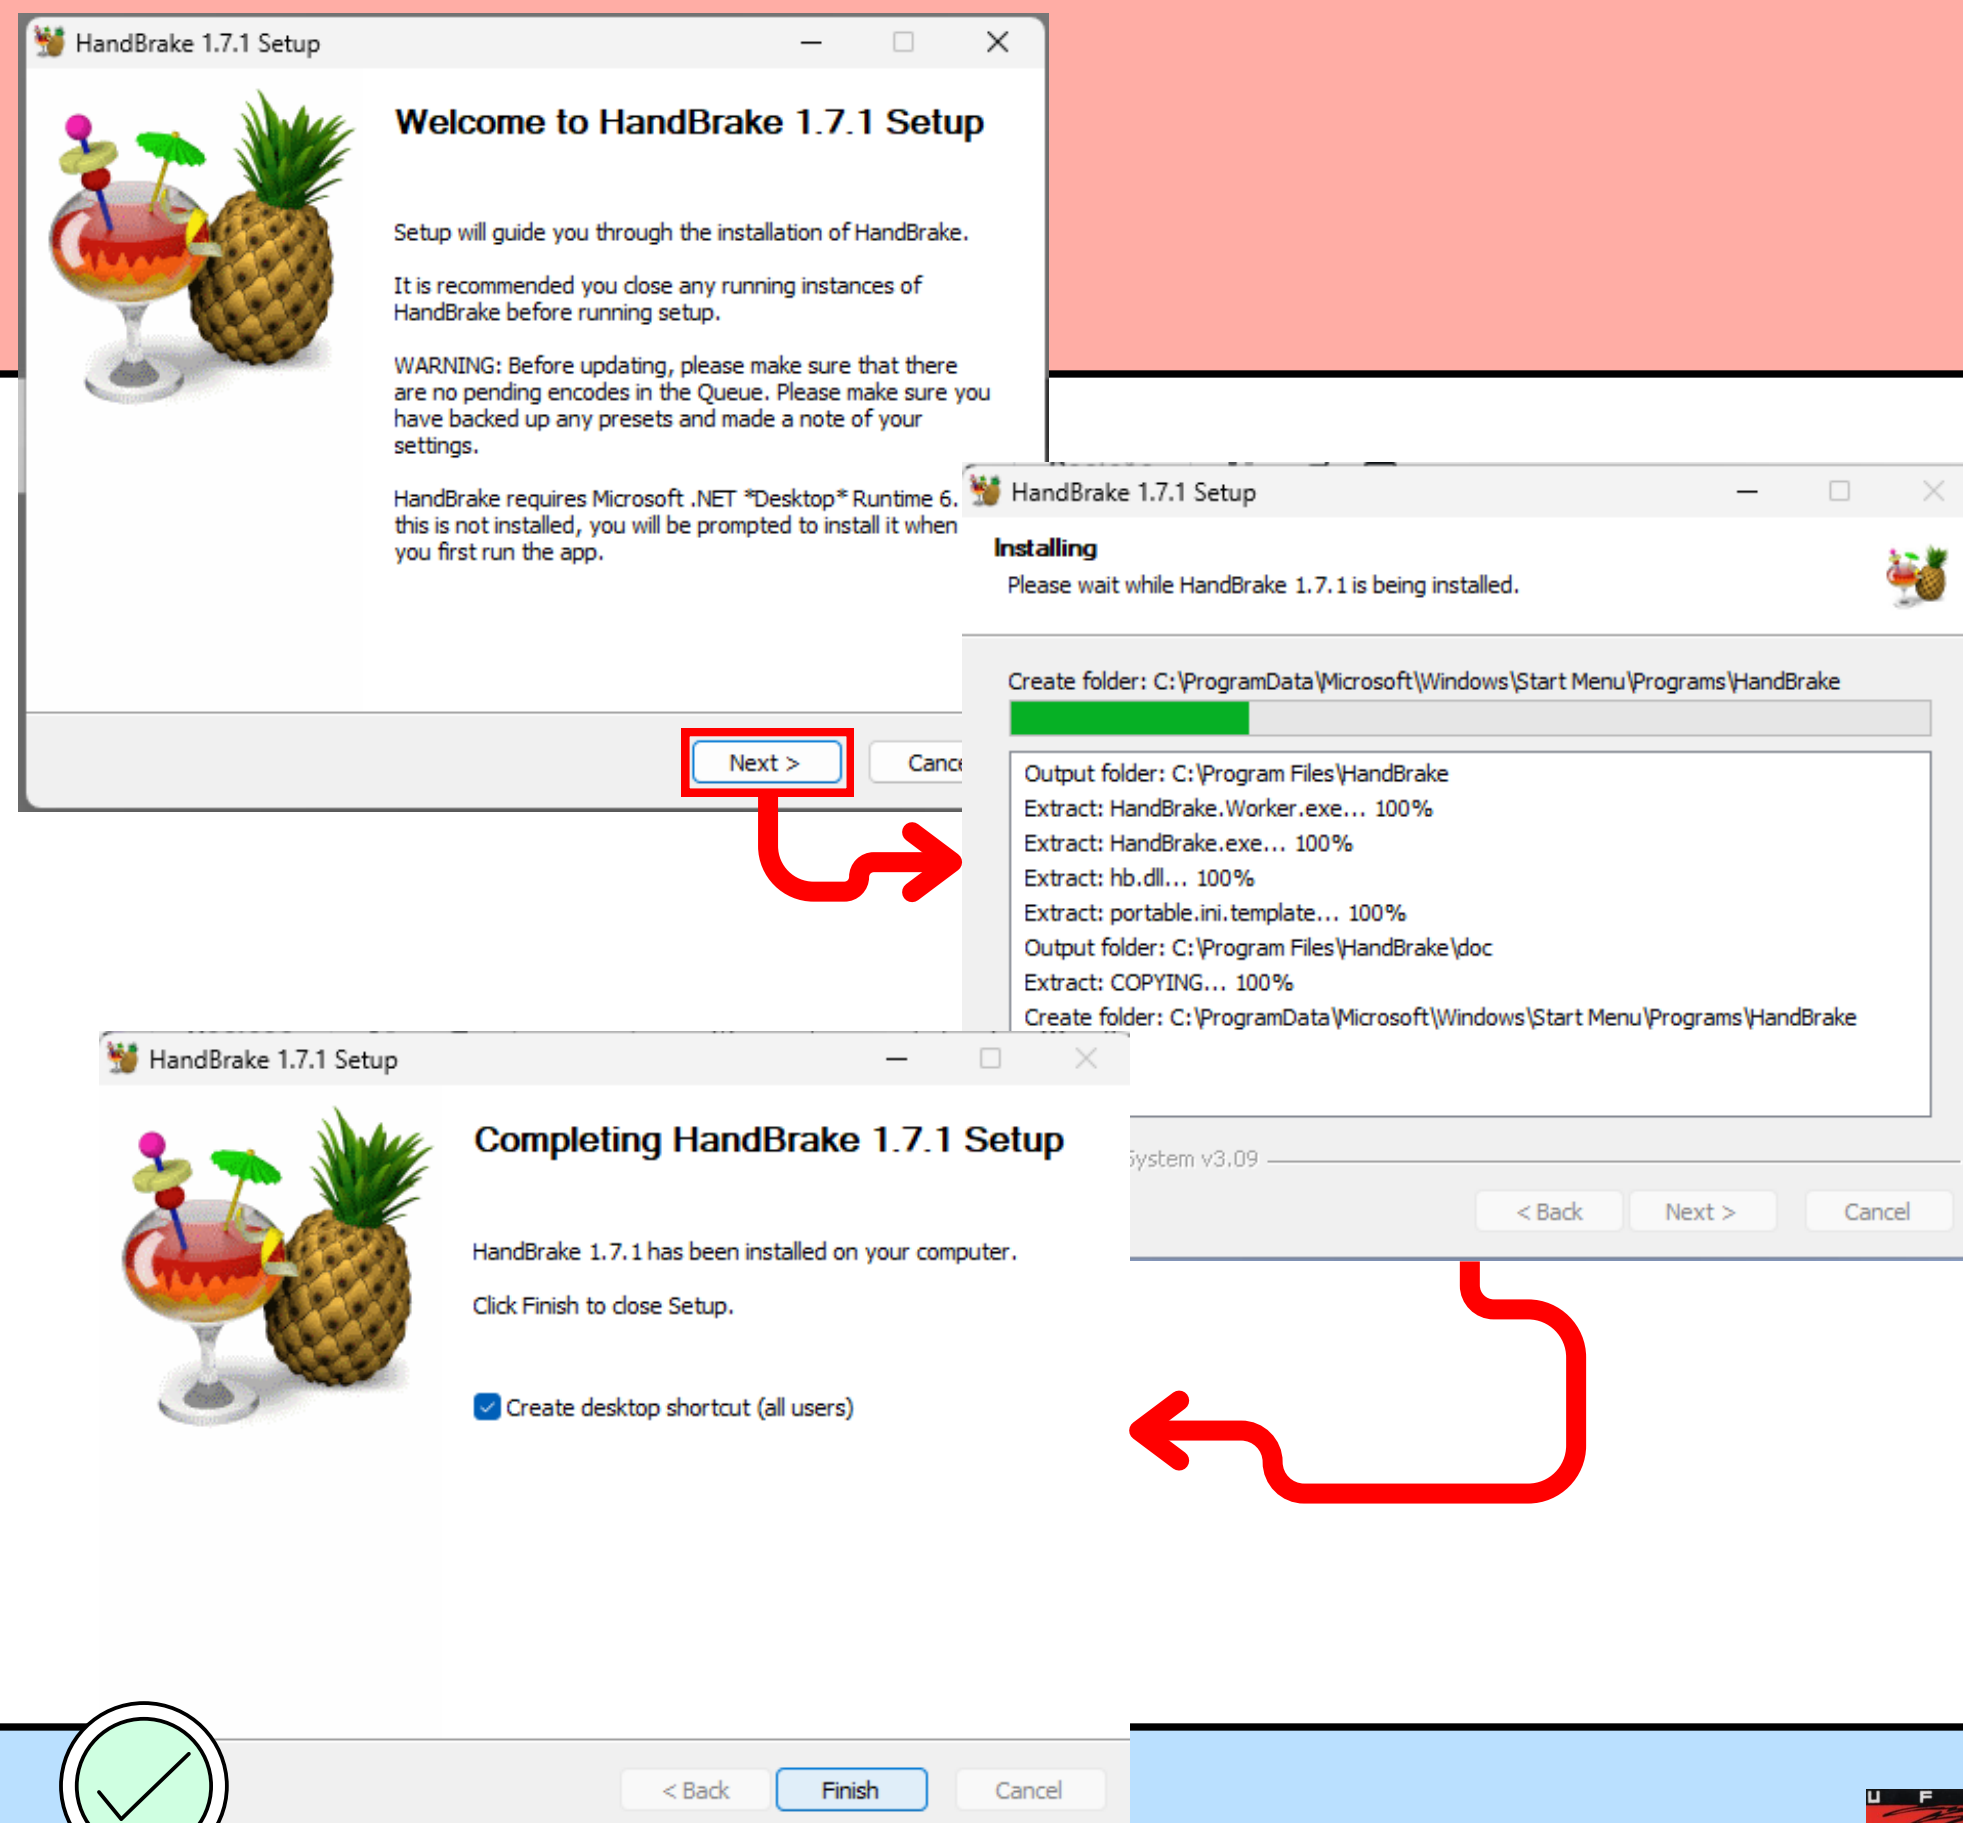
HandBrake 1.7.1 Setup

Welcome to HandBrake 1.7.1 Setup

Setup will guide you through the installation of HandBrake.

It is recommended you close any running instances of HandBrake before running setup.

WARNING: Before updating, please make sure that there are no pending encodes in the Queue. Please make sure you have backed up any presets and made a note of your settings.

HandBrake requires Microsoft .NET *Desktop* Runtime 6. this is not installed, you will be prompted to install it when you first run the app.

Next >
Canc

HandBrake 1.7.1 Setup

Installing
Please wait while HandBrake 1.7.1 is being installed.

Create folder: C:\ProgramData\Microsoft\Windows\Start Menu\Programs\HandBrake

Output folder: C:\Program Files\HandBrake
Extract: HandBrake.Worker.exe... 100%
Extract: HandBrake.exe... 100%
Extract: hb.dll... 100%
Extract: portable.ini.template... 100%
Output folder: C:\Program Files\HandBrake\doc
Extract: COPYING... 100%
Create folder: C:\ProgramData\Microsoft\Windows\Start Menu\Programs\HandBrake

System v3.09

< Back
Next >
Cancel

HandBrake 1.7.1 Setup

Completing HandBrake 1.7.1 Setup

HandBrake 1.7.1 has been installed on your computer.

Click Finish to close Setup.

Create desktop shortcut (all users)

< Back
Finish
Cancel